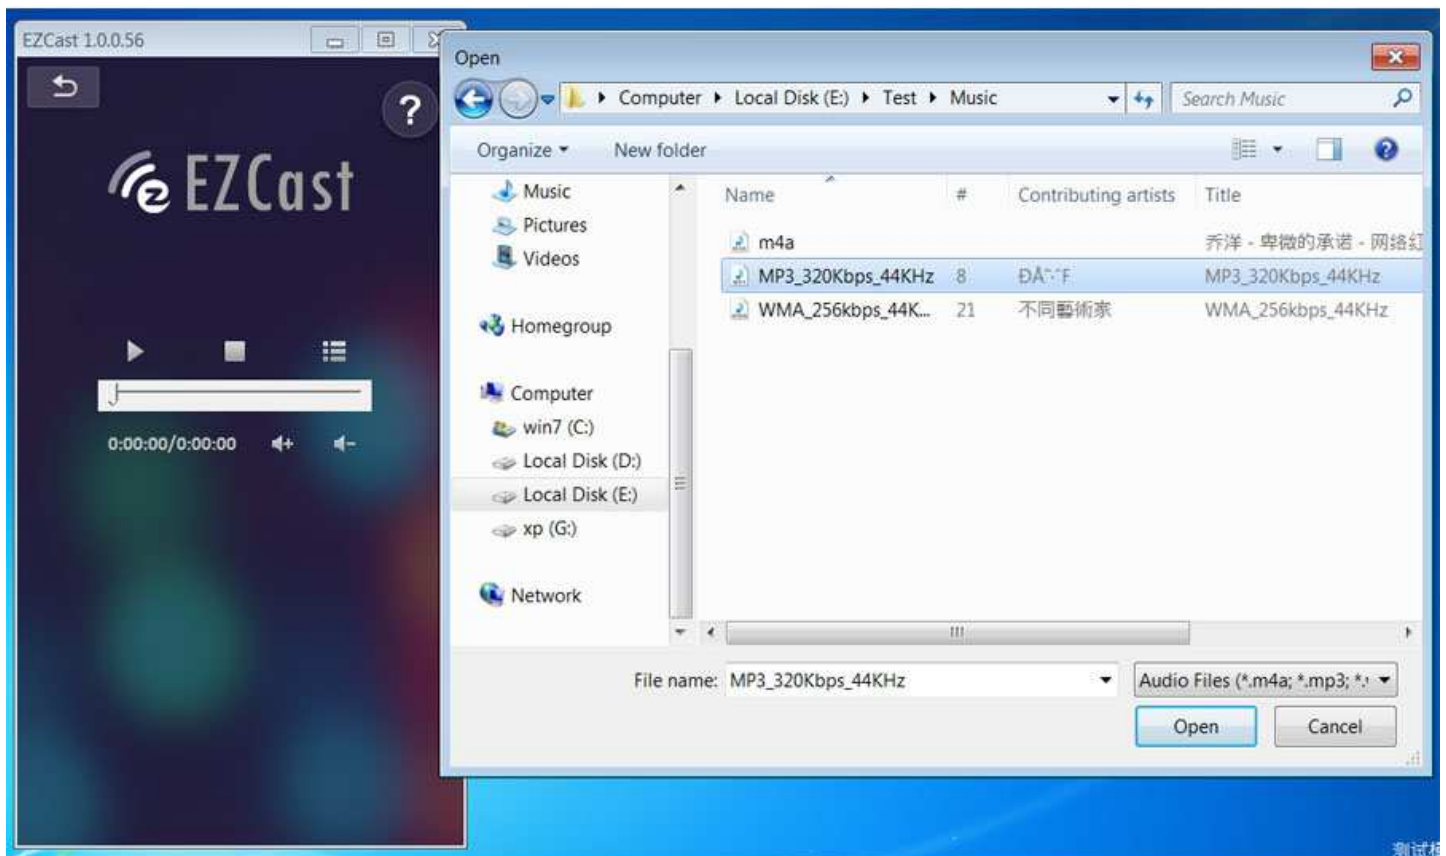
EZCast 1.0.0.56

?

EZCast

0:00:00/0:00:00

Open

Computer ▸ Local Disk (E:) ▸ Test ▸ Music

Search Music

Organize ▾ New folder

Music
Pictures
Videos

Homegroup

Computer
win7 (C:)
Local Disk (D:)
Local Disk (E:)
xp (G:)

Network

| Name | # | Contributing artists | Title |
|---|---|---|---|
| m4a | | | 乔洋 - 卑微的承诺 - 网络红 |
| MP3_320Kbps_44KHz | 8 | ĐÅ˙˙F | MP3_320Kbps_44KHz |
| WMA_256kbps_44K... | 21 | 不同藝術家 | WMA_256kbps_44KHz |

File name: MP3_320Kbps_44KHz

Audio Files (*.m4a; *.mp3; *.

Open

Cancel

测试杯